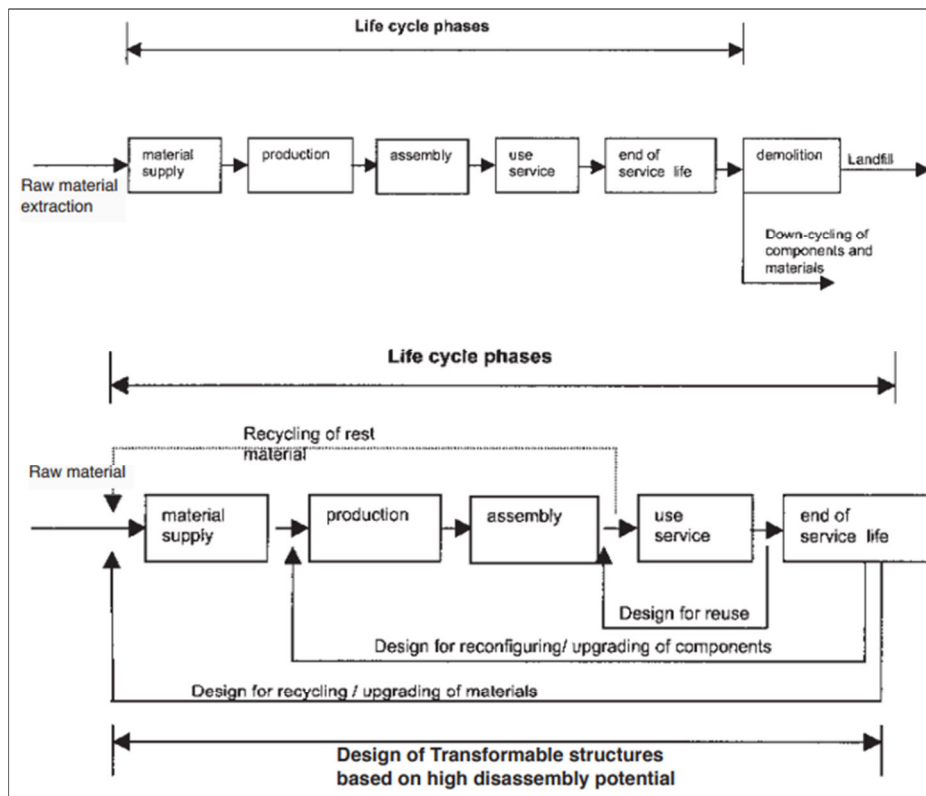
Life cycle phases

Raw material extraction

material supply

production

assembly

use service

end of service life

demolition

Landfill

Down-cycling of components and materials

Life cycle phases

Recycling of rest material

Raw material

material supply

production

assembly

use service

end of service life

Design for reuse

Design for reconfiguring/ upgrading of components

Design for recycling / upgrading of materials

Design of Transformable structures based on high disassembly potential